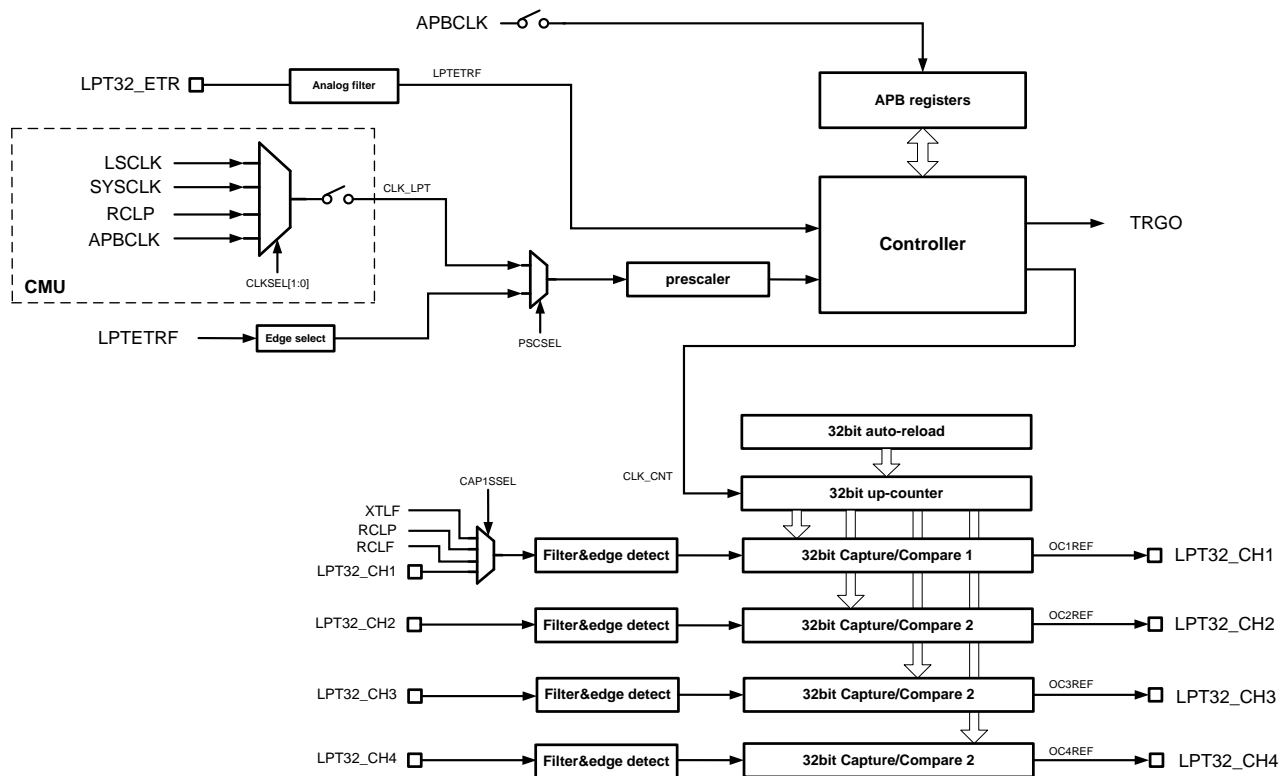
APBCLK

LPT32_ETR

Analog filter

LPTETRF

APB registers

LSCLK
SYSCLK
RCLP
APBCLK

CLKSEL[1:0]

CMU

CLK_LPT

Controller

TRGO

prescaler

PSCSEL

LPTETRF

Edge select

32bit auto-reload

CLK_CNT

32bit up-counter

CAP1SSEL

XTLF
RCLP
RCLF
LPT32_CH1

Filter&edge detect

32bit Capture/Compare 1

OC1REF

LPT32_CH1

LPT32_CH2

Filter&edge detect

32bit Capture/Compare 2

OC2REF

LPT32_CH2

LPT32_CH3

Filter&edge detect

32bit Capture/Compare 2

OC3REF

LPT32_CH3

LPT32_CH4

Filter&edge detect

32bit Capture/Compare 2

OC4REF

LPT32_CH4